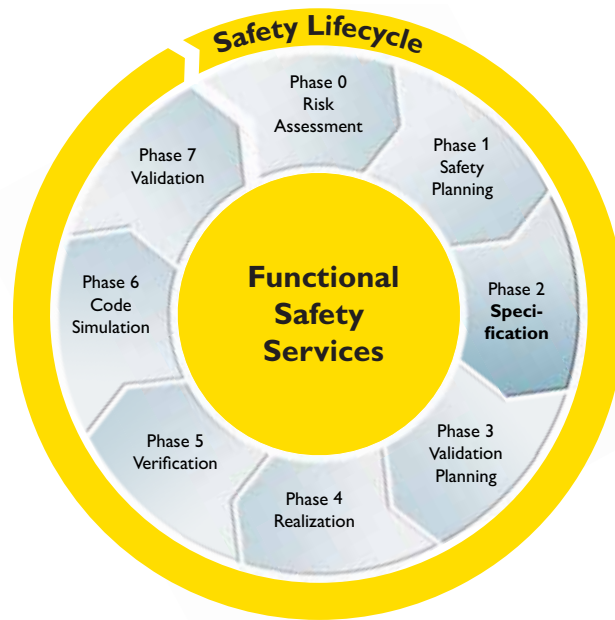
Safety Lifecycle

Phase 0
Risk
Assessment

Phase 1
Safety
Planning

Phase 2
Specification

Phase 3
Validation
Planning

Phase 4
Realization

Phase 5
Verification

Phase 6
Code
Simulation

Phase 7
Validation

Functional
Safety
Services